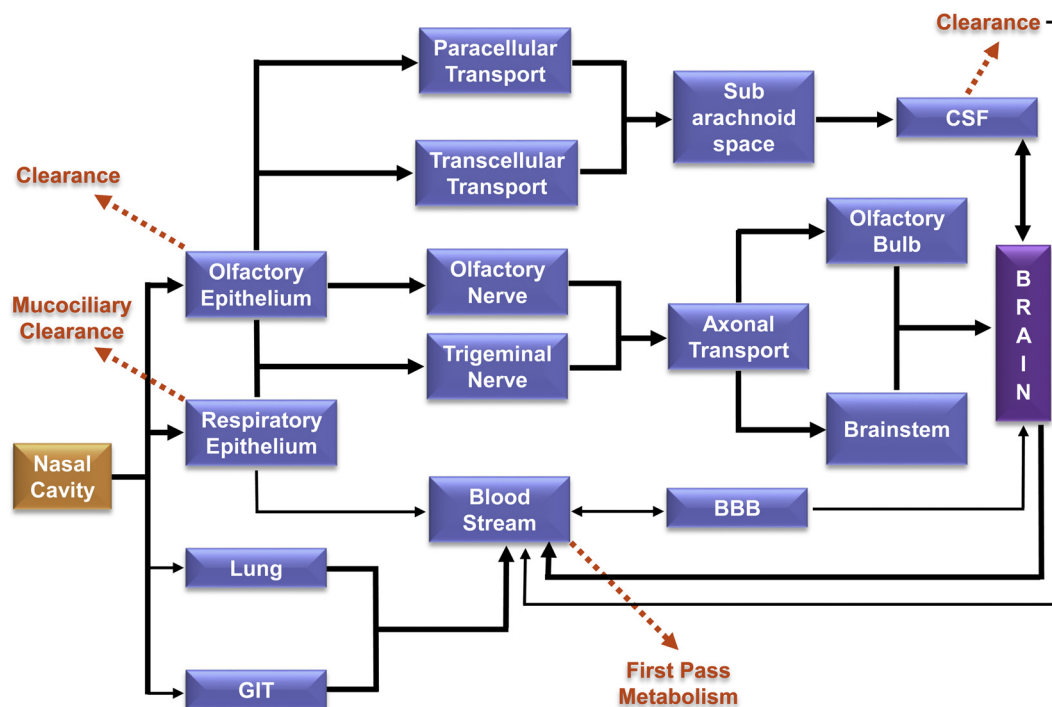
Clearance

Paracellular Transport

Transcellular Transport

Sub arachnoid space

CSF

Clearance

Olfactory Epithelium

Olfactory Nerve

Olfactory Bulb

Mucociliary Clearance

Trigeminal Nerve

Axonal Transport

B R A I N

Respiratory Epithelium

Brainstem

Nasal Cavity

Blood Stream

BBB

Lung

GIT

First Pass Metabolism